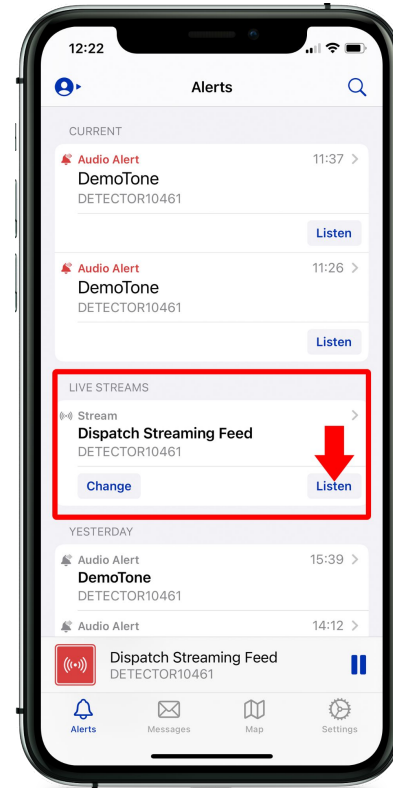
12:22

Alerts

CURRENT

Audio Alert 11:37
DemoTone
DETECTOR10461
Listen

Audio Alert 11:26
DemoTone
DETECTOR10461
Listen

LIVE STREAMS

Stream
Dispatch Streaming Feed
DETECTOR10461
Change
Listen

YESTERDAY

Audio Alert 15:39
DemoTone
DETECTOR10461

Audio Alert 14:12

Dispatch Streaming Feed
DETECTOR10461

Alerts
Messages
Map
Settings